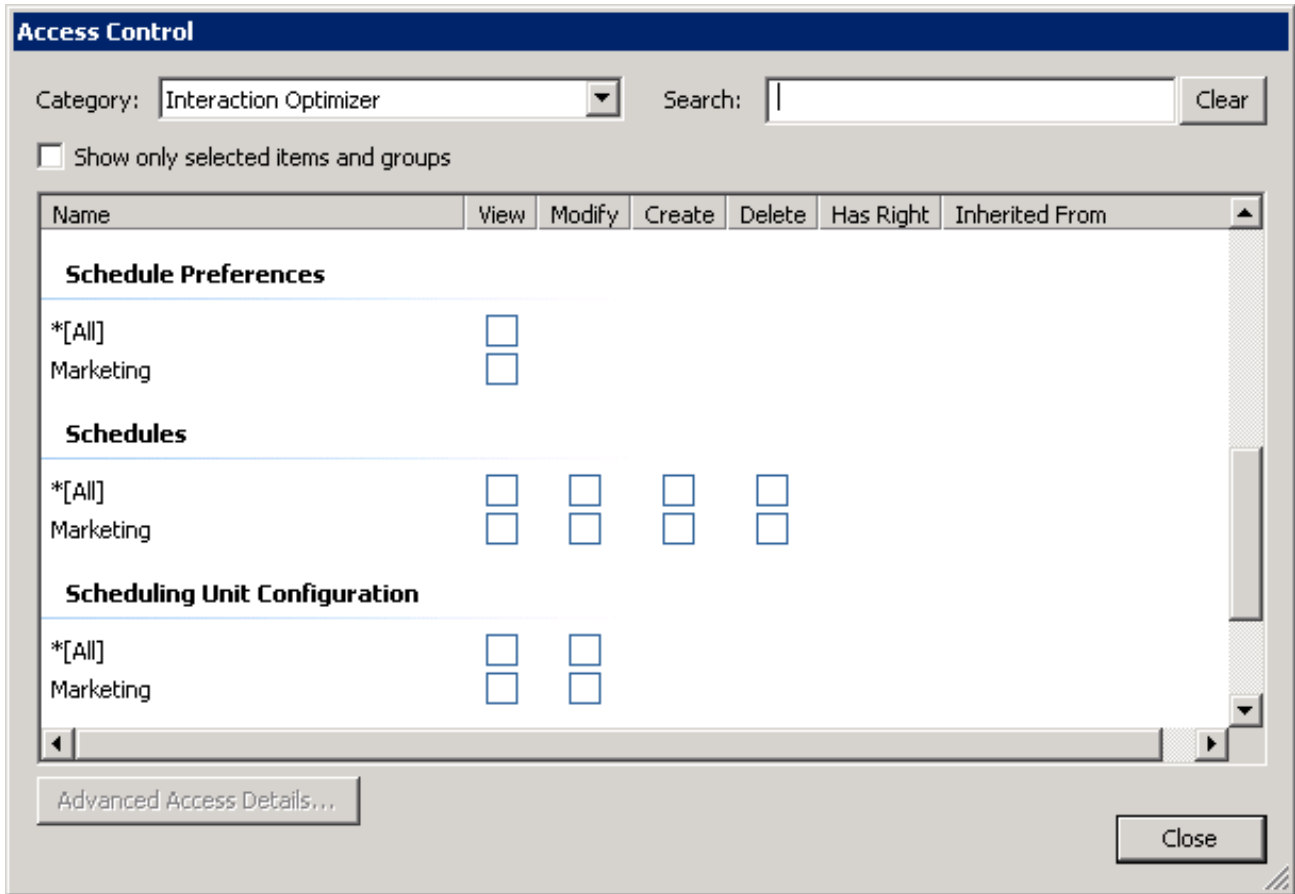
Access Control

Category: Interaction Optimizer

Search:

Clear

Show only selected items and groups

| Name | View | Modify | Create | Delete | Has Right | Inherited From |
|---|---|---|---|---|---|---|
| **Schedule Preferences** | | | | | | |
| *[All] | | | | | | |
| Marketing | | | | | | |
| **Schedules** | | | | | | |
| *[All] | | | | | | |
| Marketing | | | | | | |
| **Scheduling Unit Configuration** | | | | | | |
| *[All] | | | | | | |
| Marketing | | | | | | |

Advanced Access Details...

Close